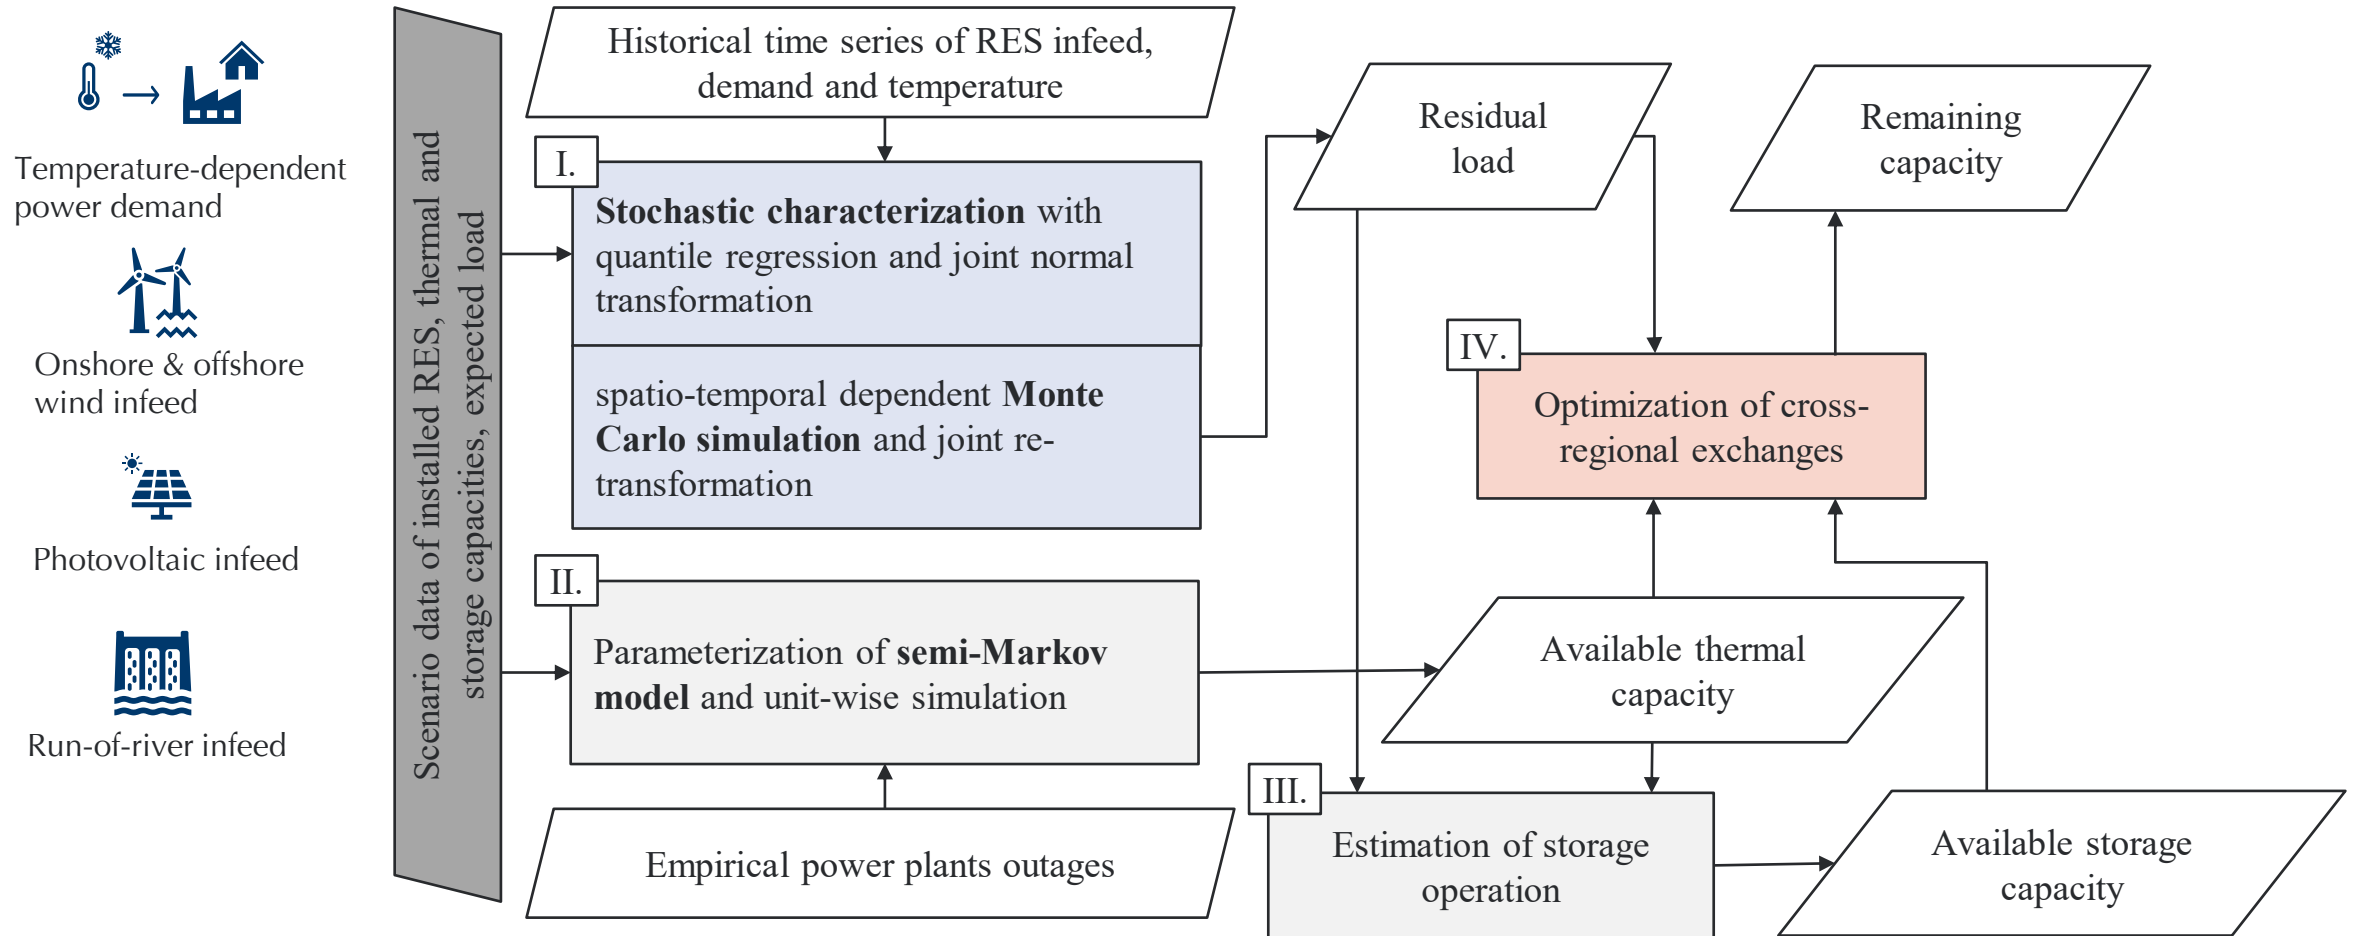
Temperature-dependent power demand

Onshore & offshore wind infeed

Photovoltaic infeed

Run-of-river infeed

Scenario data of installed RES, thermal and storage capacities, expected load

Historical time series of RES infeed, demand and temperature

I.

**Stochastic characterization** with quantile regression and joint normal transformation

spatio-temporal dependent **Monte Carlo simulation** and joint re-transformation

II.

Parameterization of **semi-Markov model** and unit-wise simulation

Empirical power plants outages

Residual load

Remaining capacity

IV.

Optimization of cross-regional exchanges

Available thermal capacity

III.

Estimation of storage operation

Available storage capacity